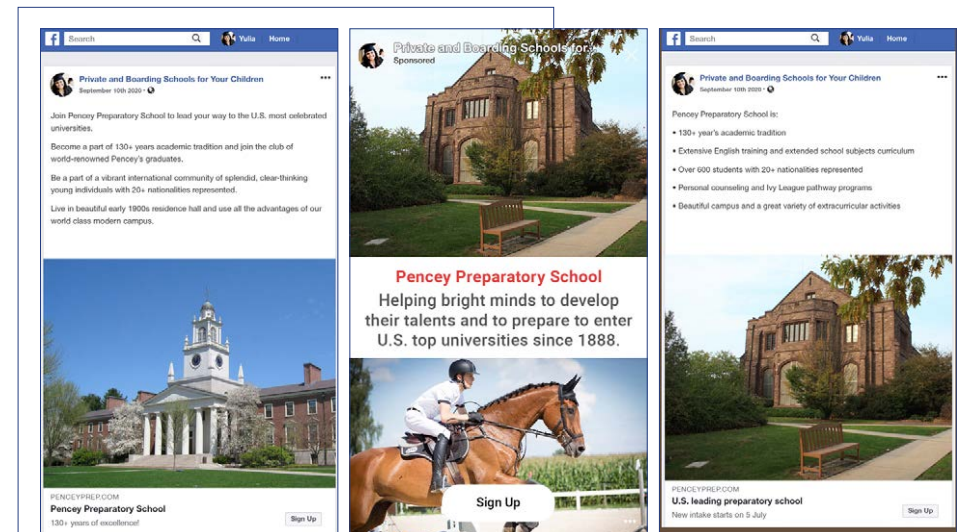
Search

Yulia Home

Private and Boarding Schools for Your Children
September 10th 2020 ·

Join Pencey Preparatory School to lead your way to the U.S. most celebrated universities.

Become a part of 130+ years academic tradition and join the club of world-renowned Pencey's graduates.

Be a part of a vibrant international community of splendid, clear-thinking young individuals with 20+ nationalities represented.

Live in beautiful early 1900s residence hall and use all the advantages of our world class modern campus.

PENCEYPREP.COM
Pencey Preparatory School
130+ years of excellence!
Sign Up

Private and Boarding Schools for...
Sponsored

Pencey Preparatory School
Helping bright minds to develop their talents and to prepare to enter U.S. top universities since 1888.

Sign Up

Search

Yulia Home

Private and Boarding Schools for Your Children
September 10th 2020 ·

Pencey Preparatory School is:
• 130+ year's academic tradition
• Extensive English training and extended school subjects curriculum
• Over 600 students with 20+ nationalities represented
• Personal counseling and Ivy League pathway programs
• Beautiful campus and a great variety of extracurricular activities

PENCEYPREP.COM
U.S. leading preparatory school
New intake starts on 5 July
Sign Up